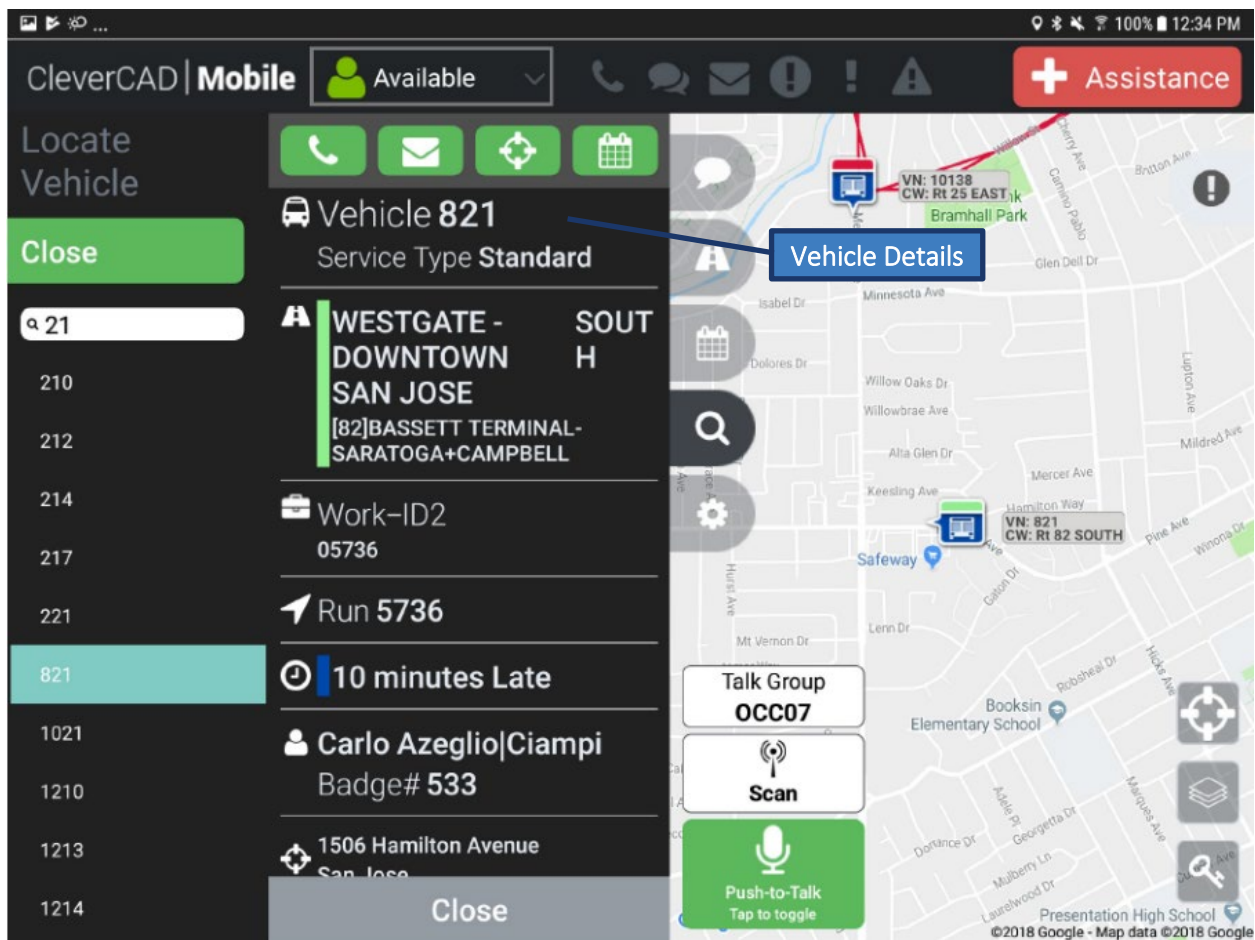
100% 12:34 PM

CleverCAD | Mobile

Available

Assistance

Locate Vehicle

Close

21

210

212

214

217

221

821

1021

1210

1213

1214

Vehicle 821
Service Type Standard

WESTGATE - DOWNTOWN SAN JOSE
SOUTH
[82]BASSETT TERMINAL-SARATOGA+CAMPBELL

Work–ID2
05736

Run 5736

10 minutes Late

Carlo Azeglio|Ciampi
Badge# 533

1506 Hamilton Avenue
San Jose

Close

Vehicle Details

VN: 10138
CW: Rt 25 EAST

VN: 821
CW: Rt 82 SOUTH

Bramhall Park

Britton Ave

Camino Pablo

Glen Dell Dr

Minnesota Ave

Isabel Dr

Dolores Dr

Willow Oaks Dr

Willowbrae Ave

Lupton Ave

Mildred Ave

Alta Glen Dr

Mercer Ave

Keesling Ave

Hamilton Way

Pine Ave

Winona Dr

Safeway

Hurst Ave

Lenn Dr

Mt Vernon Dr

Robsheal Dr

Hicks Ave

Booksin Elementary School

Marques Ave

Adele Pl

Dorrance Dr

Georgetta Dr

Mulberry Ln

Laurelwood Dr

Presentation High School

Talk Group
OCC07

Scan

Push-to-Talk
Tap to toggle

©2018 Google - Map data ©2018 Google